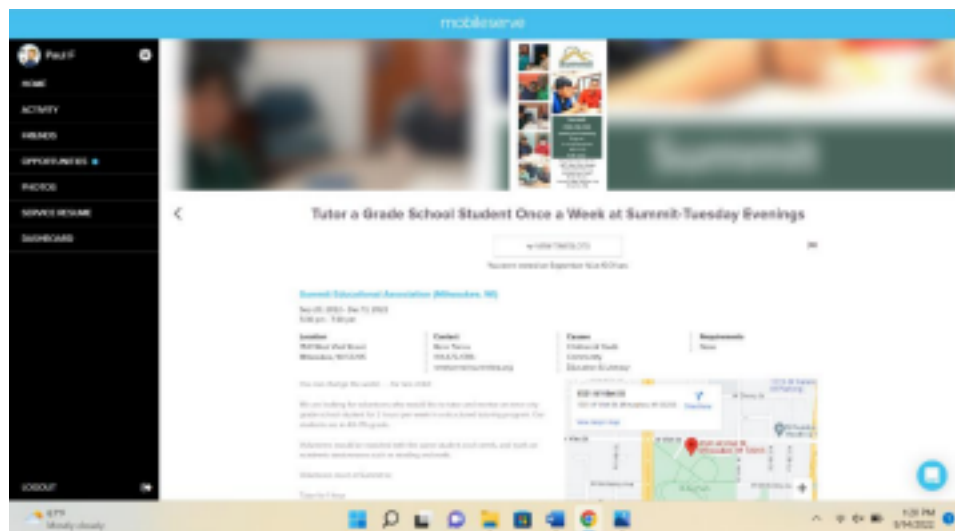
mobileserve

Paul F

HOME

ACTIVITY

FRIENDS

OPPORTUNITIES

PHOTOS

SERVICE RESUME

DASHBOARD

LOGOUT

Tutor a Grade School Student Once a Week at Summit-Tuesday Evenings

Summit Educational Association (Milwaukee, WI)

Location

Contact

Causes

Requirements

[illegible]

Directions

Summit

67°F
Mostly cloudy

1:20 PM
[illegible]